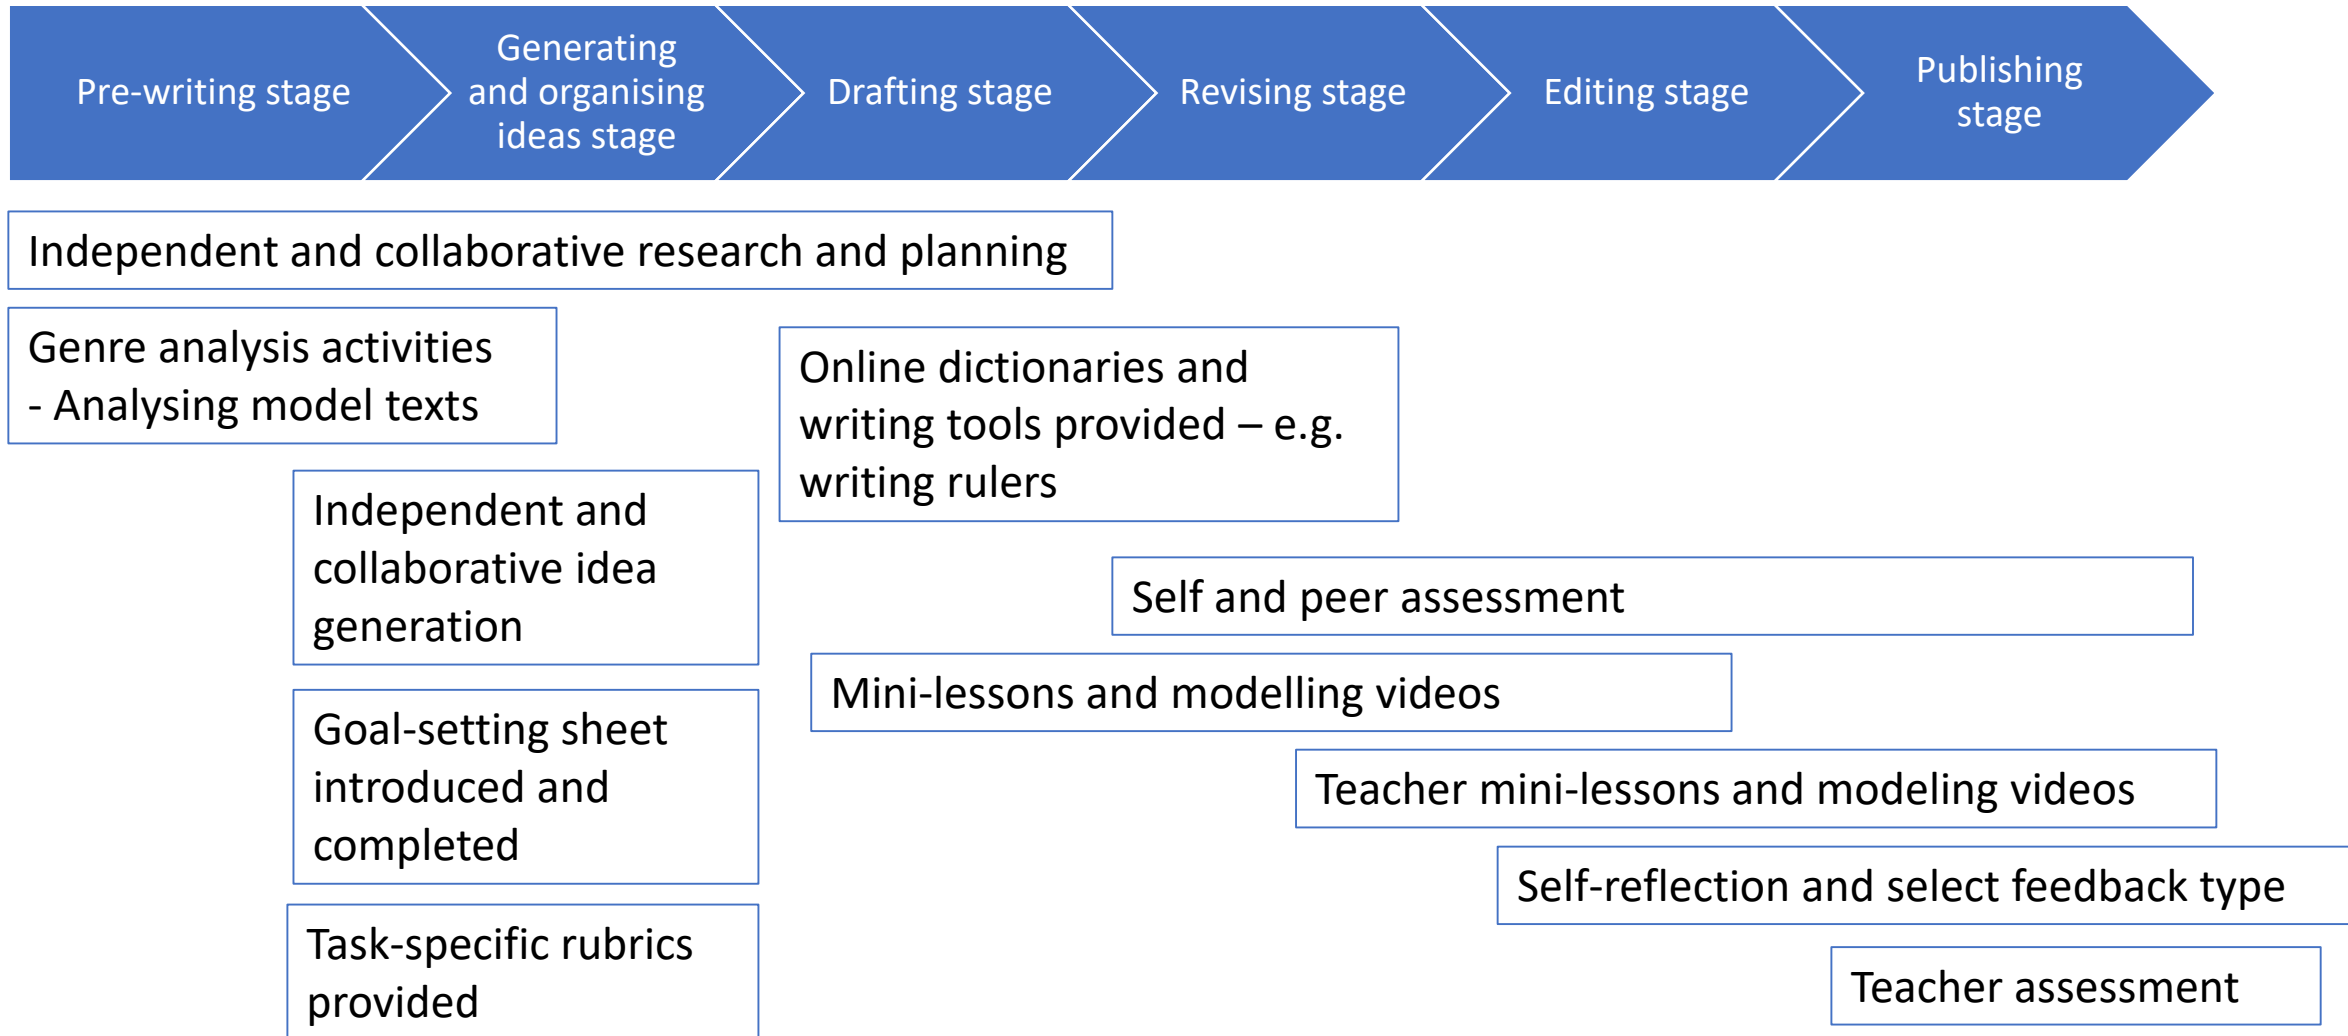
Pre-writing stage

Generating and organising ideas stage

Drafting stage

Revising stage

Editing stage

Publishing stage

Independent and collaborative research and planning

Genre analysis activities - Analysing model texts

Online dictionaries and writing tools provided – e.g. writing rulers

Independent and collaborative idea generation

Self and peer assessment

Mini-lessons and modelling videos

Goal-setting sheet introduced and completed

Teacher mini-lessons and modeling videos

Self-reflection and select feedback type

Task-specific rubrics provided

Teacher assessment